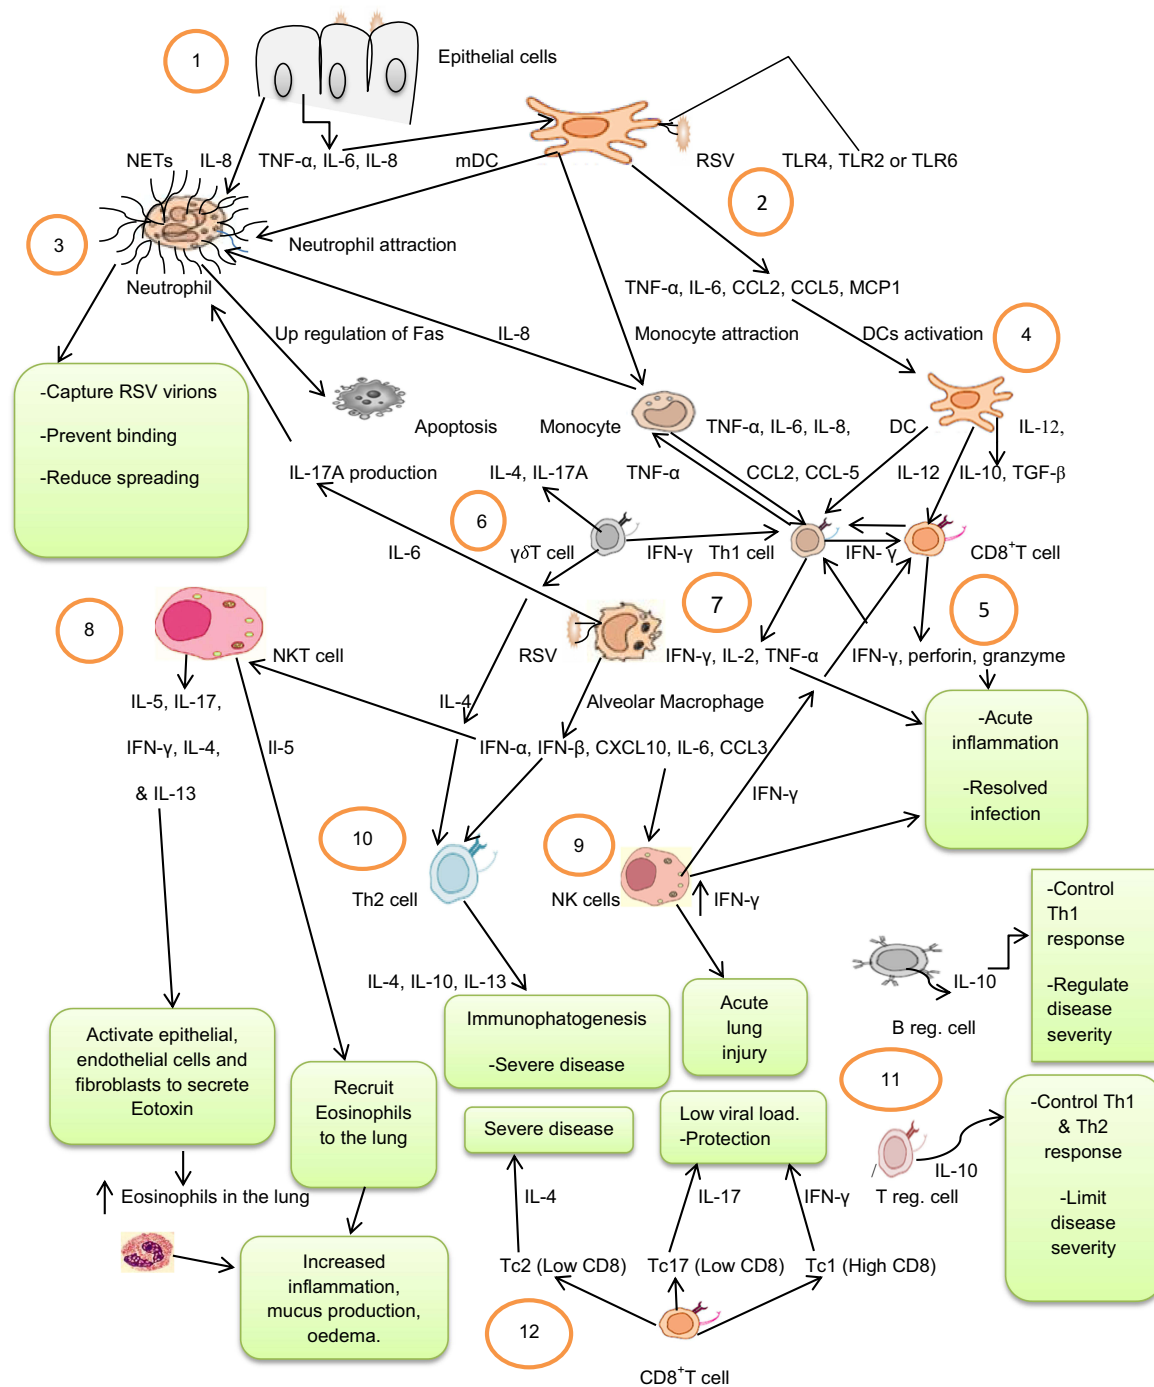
1

Epithelial cells

NETs IL-8 TNF-α, IL-6, IL-8 mDC RSV TLR4, TLR2 or TLR6

2

3

Neutrophil attraction

Neutrophil

TNF-α, IL-6, CCL2, CCL5, MCP1

Up regulation of Fas IL-8 Monocyte attraction DCs activation

4

-Capture RSV virions

-Prevent binding

-Reduce spreading

Apoptosis Monocyte TNF-α, IL-6, IL-8, DC IL-12,

IL-17A production IL-4, IL-17A TNF-α CCL2, CCL-5 IL-12 IL-10, TGF-β

6

IL-6 γδT cell IFN-γ Th1 cell IFN- γ $CD8^{+}T$ cell

7

5

8

NKT cell RSV IFN-γ, IL-2, TNF-α IFN-γ, perforin, granzyme

IL-5, IL-17,

IFN-γ, IL-4,

& IL-13

Il-5

IL-4

Alveolar Macrophage

IFN-α, IFN-β, CXCL10, IL-6, CCL3

-Acute inflammation

-Resolved infection

IFN-γ

10

9

Th2 cell NK cells IFN-γ

-Control Th1 response

-Regulate disease severity

IL-10

B reg. cell

IL-4, IL-10, IL-13

Activate epithelial, endothelial cells and fibroblasts to secrete Eotoxin

Immunophatogenesis

-Severe disease

Acute lung injury

Recruit Eosinophils to the lung

11

Severe disease

Low viral load.
-Protection

-Control Th1 & Th2 response

-Limit disease severity

IL-10

↑ Eosinophils in the lung

IL-4 IL-17 IFN-γ T reg. cell

Increased inflammation, mucus production, oedema.

Tc2 (Low CD8) Tc17 (Low CD8) Tc1 (High CD8)

12

$CD8^{+}T$ cell